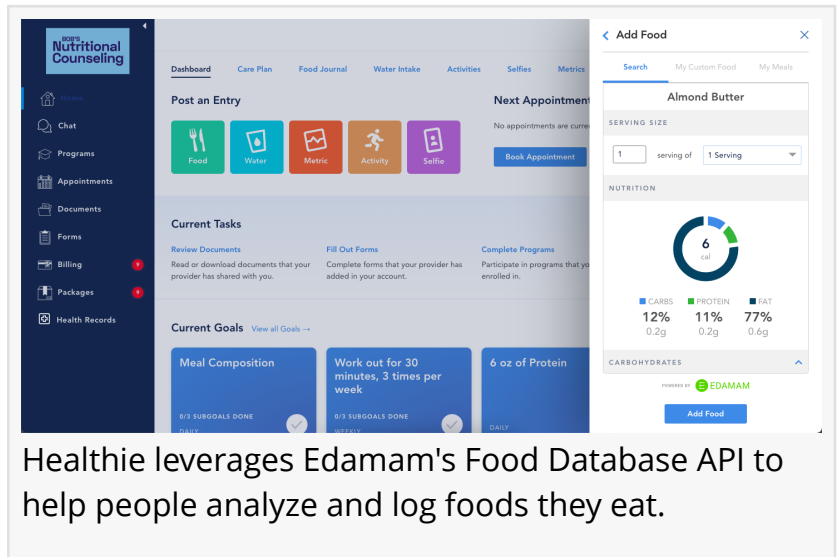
BOB'S
Nutritional Counseling

Home
Chat
Programs
Appointments
Documents
Forms
Billing
Packages
Health Records

Dashboard
Care Plan
Food Journal
Water Intake
Activities
Selfies
Metrics

Post an Entry
Food
Water
Metric
Activity
Selfie

Next Appointment
No appointments are curre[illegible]
Book Appointment

Current Tasks
Review Documents
Read or download documents that your provider has shared with you.
Fill Out Forms
Complete forms that your provider has added in your account.
Complete Programs
Participate in programs that yo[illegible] enrolled in.

Current Goals View all Goals →
Meal Composition
0/3 SUBGOALS DONE
DAILY
Work out for 30 minutes, 3 times per week
0/3 SUBGOALS DONE
WEEKLY
6 oz of Protein
DAILY

Add Food
Search
My Custom Food
My Meals
Almond Butter
SERVING SIZE
1
serving of
1 Serving
NUTRITION
6
cal
CARBS
PROTEIN
FAT
12%
0.2g
11%
0.2g
77%
0.6g
CARBOHYDRATES
POWERED BY EDAMAM
Add Food

Healthie leverages Edamam's Food Database API to help people analyze and log foods they eat.